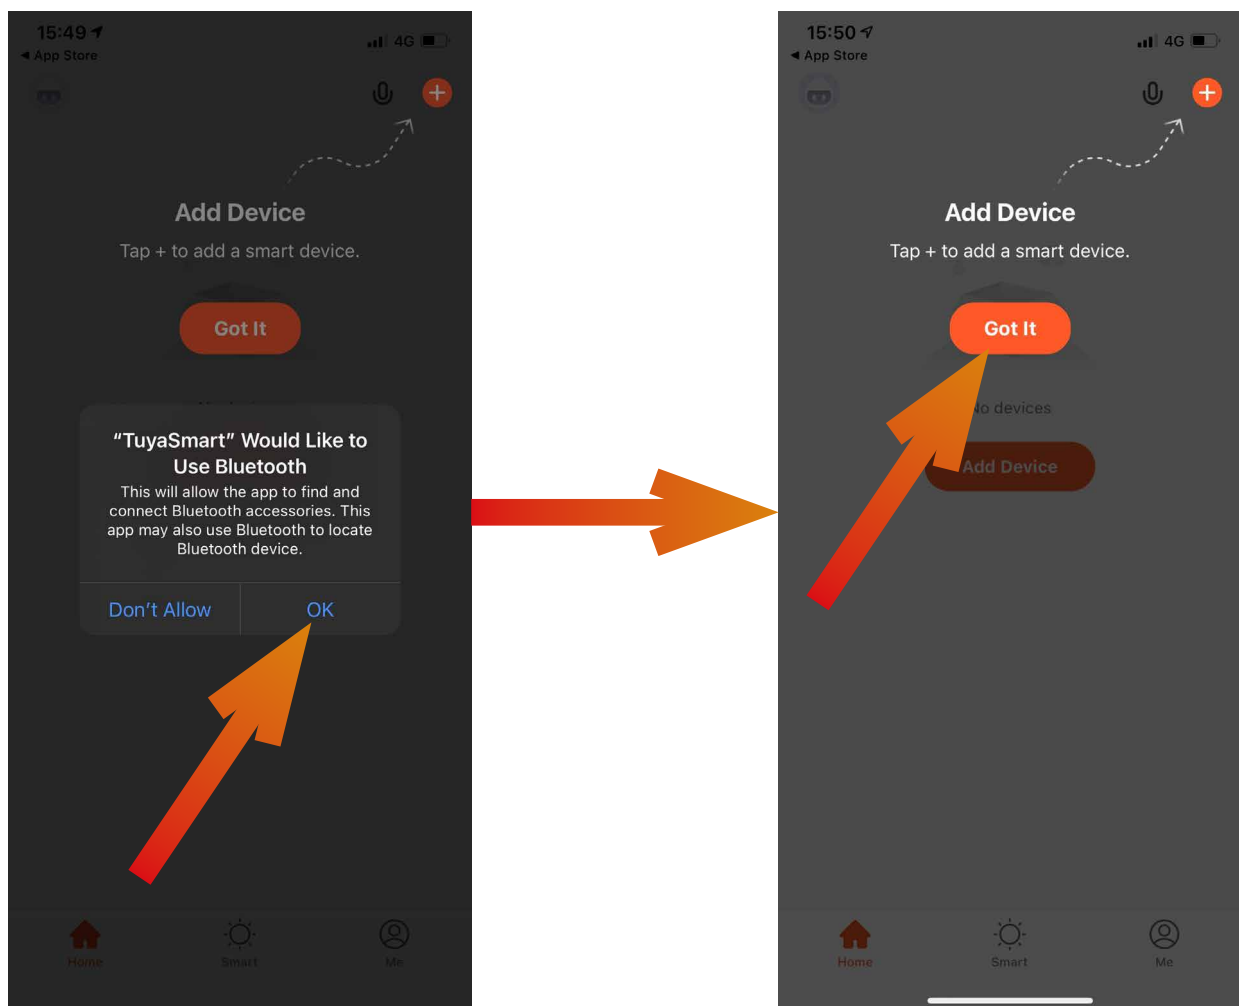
15:49
◂ App Store
4G

Add Device
Tap + to add a smart device.

Got It

“TuyaSmart” Would Like to Use Bluetooth
This will allow the app to find and connect Bluetooth accessories. This app may also use Bluetooth to locate Bluetooth device.

Don’t Allow
OK

Home
Smart
Me

15:50
◂ App Store
4G

Add Device
Tap + to add a smart device.

Got It

No devices

Add Device

Home
Smart
Me